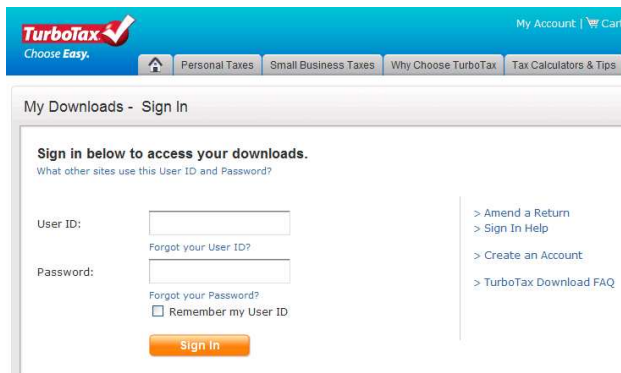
TurboTax
Choose Easy.

My Account | Car

Personal Taxes | Small Business Taxes | Why Choose TurboTax | Tax Calculators & Tips

My Downloads - Sign In

Sign in below to access your downloads.
What other sites use this User ID and Password?

User ID:
Forgot your User ID?

Password:
Forgot your Password?
Remember my User ID

Sign In

> Amend a Return
> Sign In Help

> Create an Account

> TurboTax Download FAQ